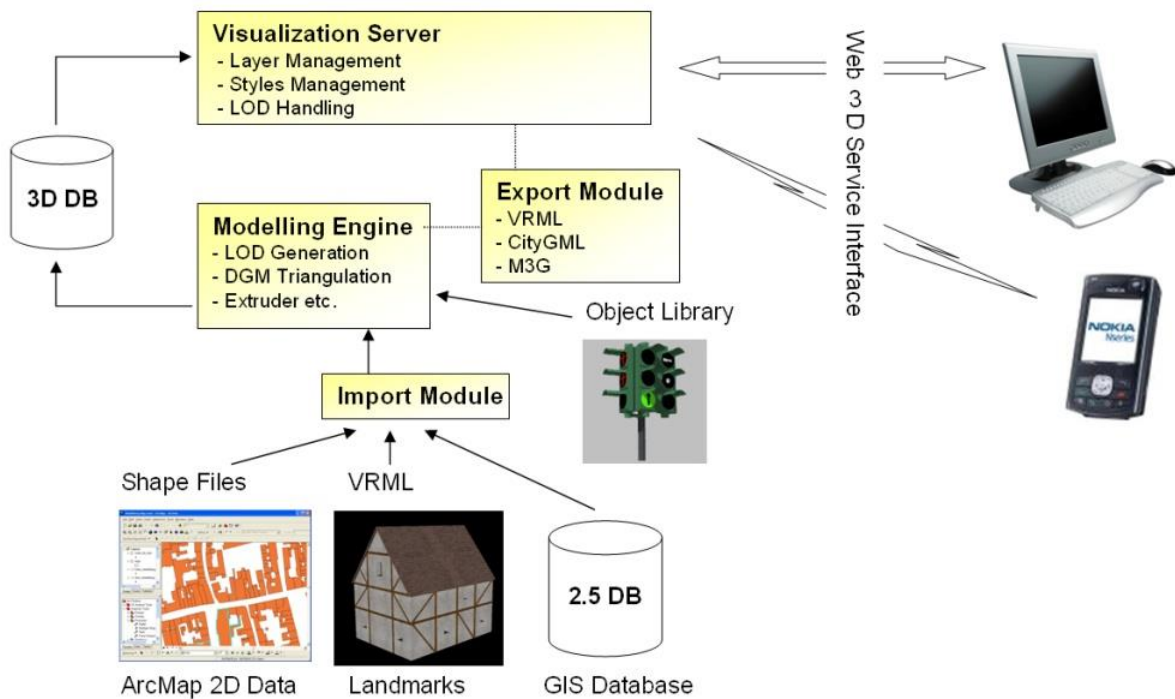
Visualization Server
- Layer Management
- Styles Management
- LOD Handling

3D DB

Export Module
- VRML
- CityGML
- M3G

Modelling Engine
- LOD Generation
- DGM Triangulation
- Extruder etc.

Web 3D Service Interface

Object Library

NOKIA
Nseries

Import Module

Shape Files

VRML

2.5 DB

ArcMap 2D Data

Landmarks

GIS Database